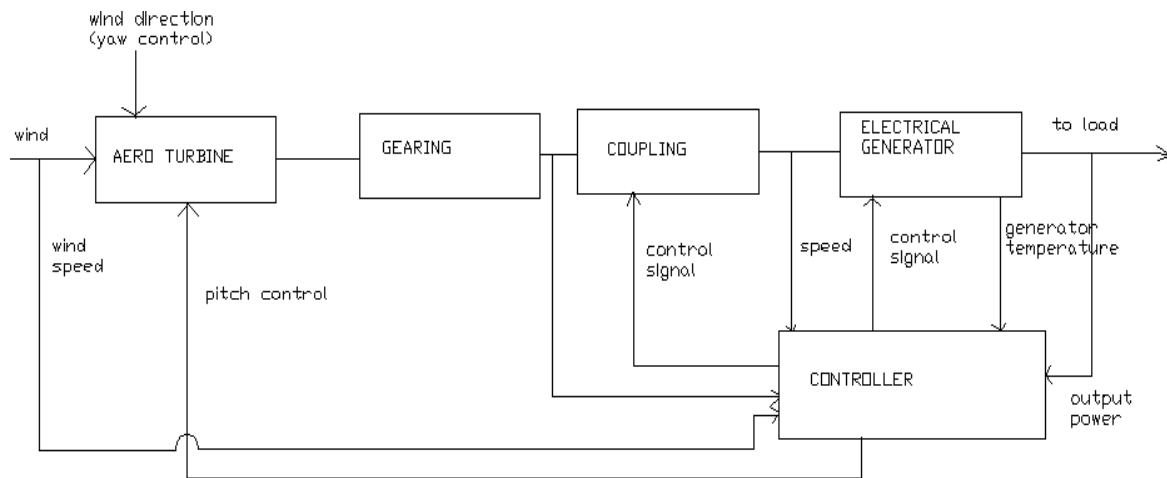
wind direction (yaw control)

wind

AERO TURBINE

GEARING

COUPLING

ELECTRICAL GENERATOR

to load

wind speed

pitch control

control signal

speed

control signal

generator temperature

CONTROLLER

output power